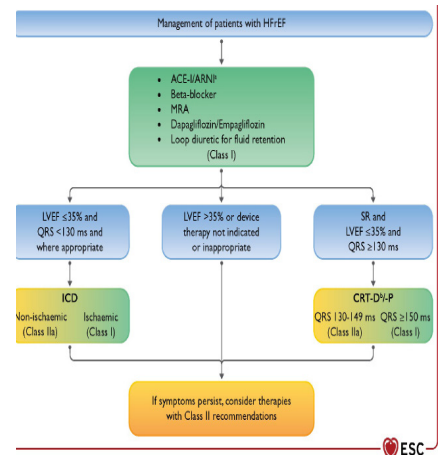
Management of patients with HFrEF

- ACE-I/ARNI$^{a}$
- Beta-blocker
- MRA
- Dapagliflozin/Empagliflozin
- Loop diuretic for fluid retention

(Class I)

LVEF ≤35% and QRS <130 ms and where appropriate

LVEF >35% or device therapy not indicated or inappropriate

SR and LVEF ≤35% and QRS ≥130 ms

ICD

Non-ischaemic (Class IIa)

Ischaemic (Class I)

CRT-D$^{b}$/-P

QRS 130-149 ms (Class IIa)

QRS ≥150 ms (Class I)

If symptoms persist, consider therapies with Class II recommendations

ESC